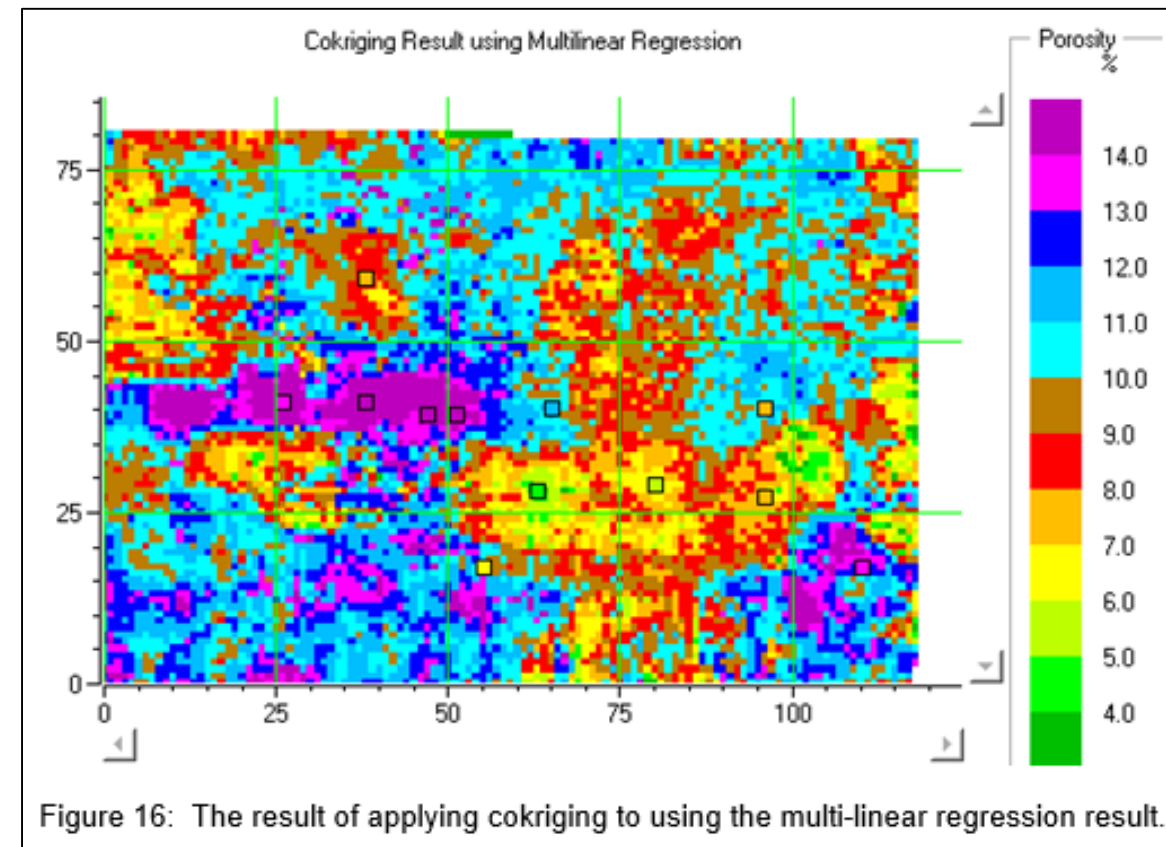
Cokriging Result using Multilinear Regression

75
50
25
0

0
25
50
75
100

Porosity
%

14.0
13.0
12.0
11.0
10.0
9.0
8.0
7.0
6.0
5.0
4.0

Figure 16: The result of applying cokriging to using the multi-linear regression result.